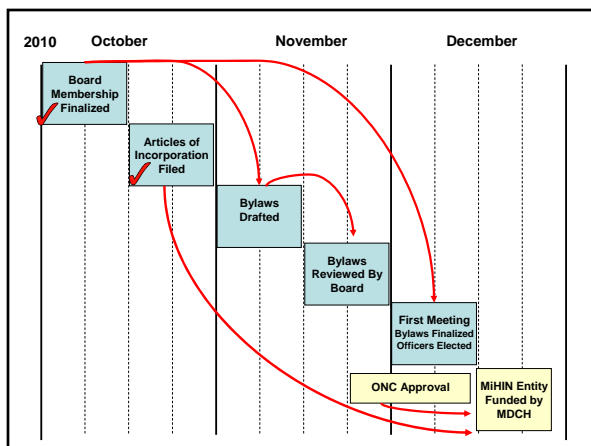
2010 October November December

Board Membership Finalized

Articles of Incorporation Filed

Bylaws Drafted

Bylaws Reviewed By Board

First Meeting
Bylaws Finalized
Officers Elected

ONC Approval

MiHIN Entity Funded by MDCH